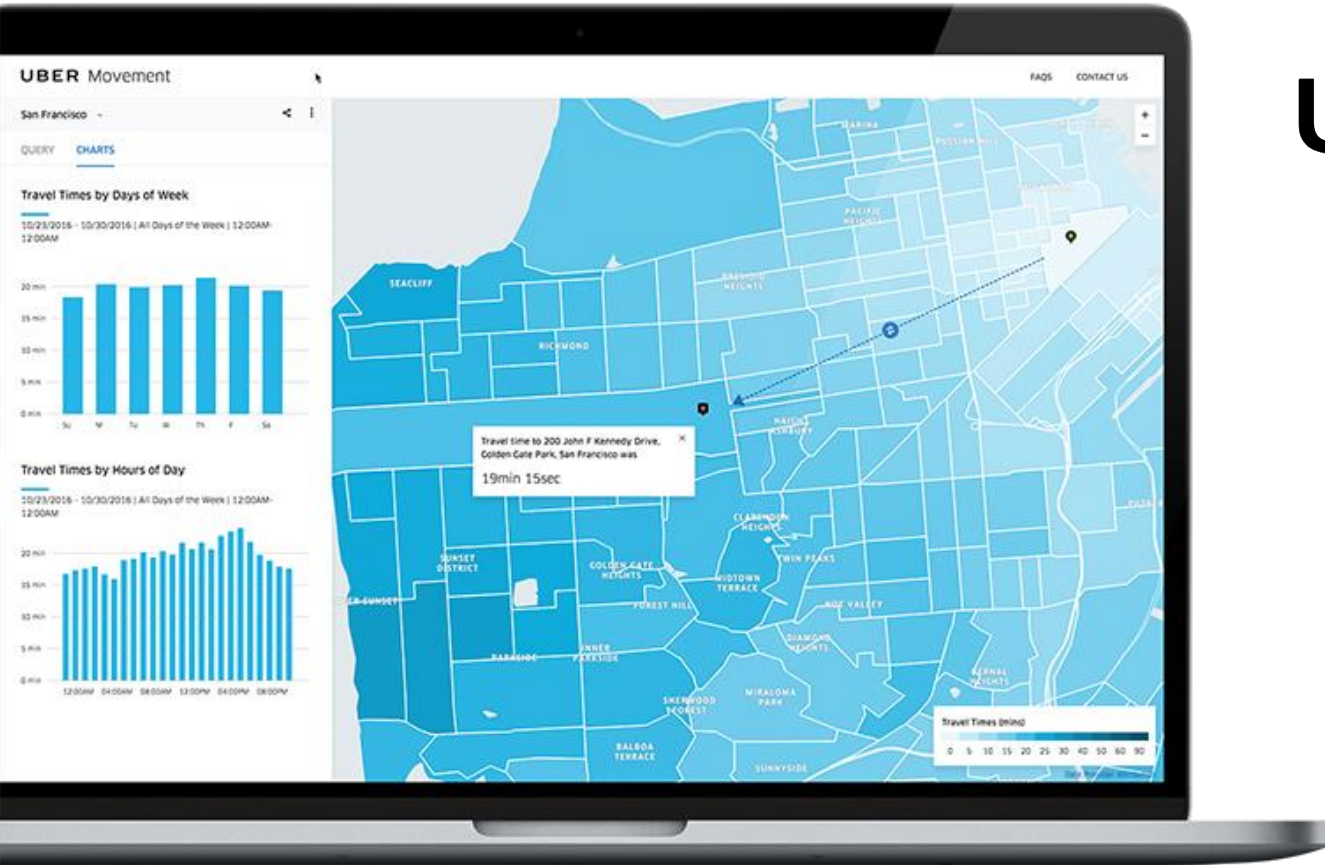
UBER Movement

FAQS CONTACT US

San Francisco

QUERY CHARTS

Travel Times by Days of Week

10/23/2016 - 10/30/2016 | All Days of the Week | 12:00AM-12:00AM

20 min
15 min
10 min
5 min
0 min

Su M Tu W Th F Sa

Travel Times by Hours of Day

10/23/2016 - 10/30/2016 | All Days of the Week | 12:00AM-12:00AM

20 min
15 min
10 min
5 min
0 min

12:00AM 04:00AM 08:00AM 12:00PM 04:00PM 08:00PM

+
−

MARINA
RUSSIAN HILL
PACIFIC HEIGHTS
PRESIDIO HEIGHTS
SEACLIFF
RICHMOND
HAIGHT ASHBURY
CLARENDON HEIGHTS
SUNSET DISTRICT
GOLDEN GATE HEIGHTS
MIDTOWN TERRACE
TWIN PEAKS
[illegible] SUNSET
FOREST HILL
NOE VALLEY
DIAMOND HEIGHTS
PARKSIDE
INNER PARKSIDE
SHERWOOD FOREST
MIRALOMA PARK
BERNAL HEIGHTS
BALBOA TERRACE
SUNNYSIDE

Travel time to 200 John F Kennedy Drive, Golden Gate Park, San Francisco was
19min 15sec

Travel Times (mins)
0 5 10 15 20 25 30 40 50 60 90

U